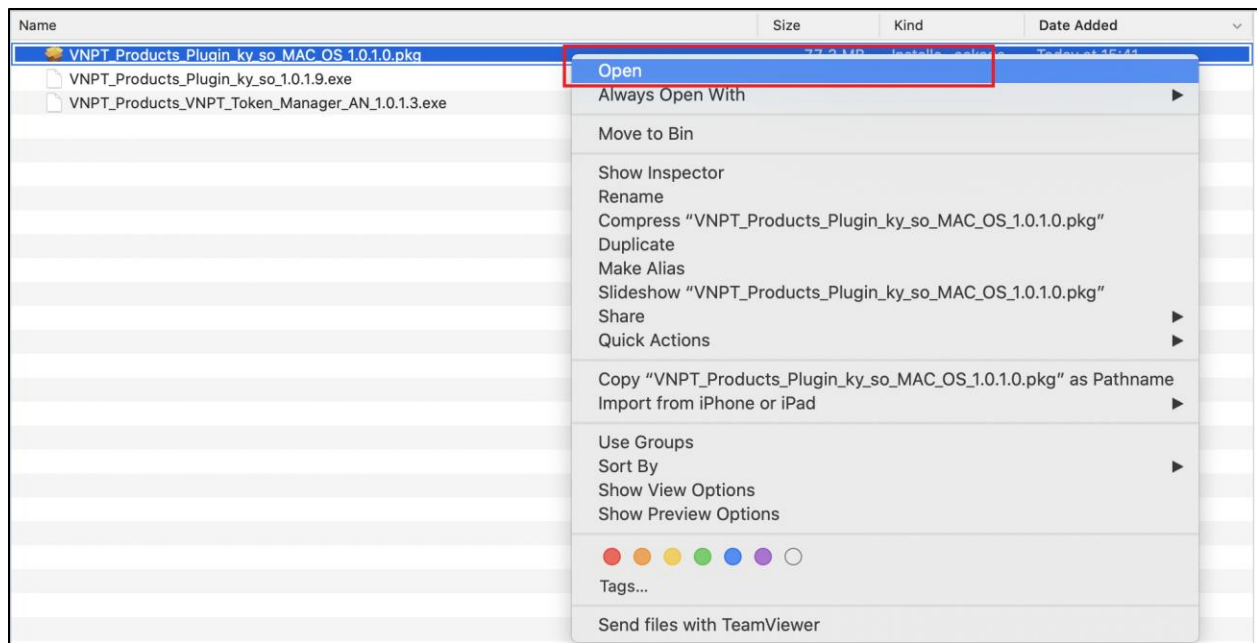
| Name | Size | Kind | Date Added |
|---|---|---|---|
| VNPT_Products_Plugin_ky_so_MAC_OS_1.0.1.0.pkg | 77.2 MB | Installer package | Today at 15:41 |
| VNPT_Products_Plugin_ky_so_1.0.1.9.exe | | | |
| VNPT_Products_VNPT_Token_Manager_AN_1.0.1.3.exe | | | |

Open
Always Open With
Move to Bin
Show Inspector
Rename
Compress "VNPT_Products_Plugin_ky_so_MAC_OS_1.0.1.0.pkg"
Duplicate
Make Alias
Slideshow "VNPT_Products_Plugin_ky_so_MAC_OS_1.0.1.0.pkg"
Share
Quick Actions
Copy "VNPT_Products_Plugin_ky_so_MAC_OS_1.0.1.0.pkg" as Pathname
Import from iPhone or iPad
Use Groups
Sort By
Show View Options
Show Preview Options
Tags...
Send files with TeamViewer